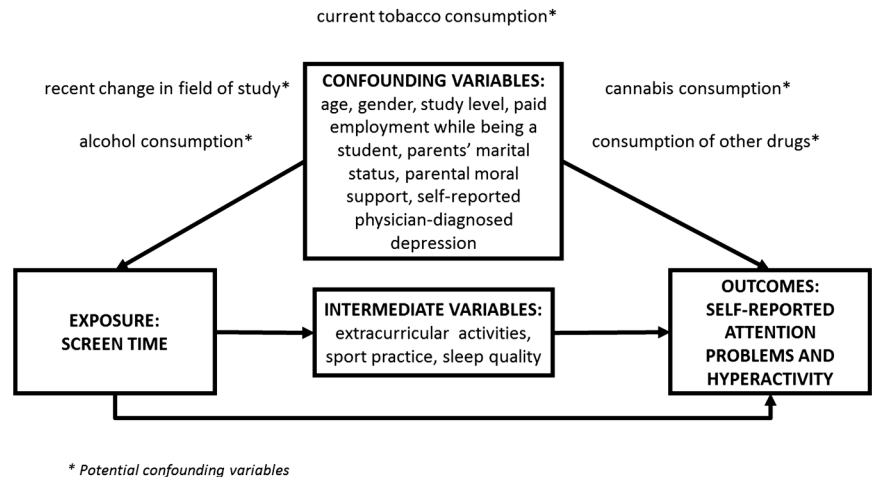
current tobacco consumption*

recent change in field of study*

alcohol consumption*

CONFOUNDING VARIABLES: age, gender, study level, paid employment while being a student, parents' marital status, parental moral support, self-reported physician-diagnosed depression

cannabis consumption*

consumption of other drugs*

EXPOSURE: SCREEN TIME

INTERMEDIATE VARIABLES: extracurricular activities, sport practice, sleep quality

OUTCOMES: SELF-REPORTED ATTENTION PROBLEMS AND HYPERACTIVITY

* Potential confounding variables